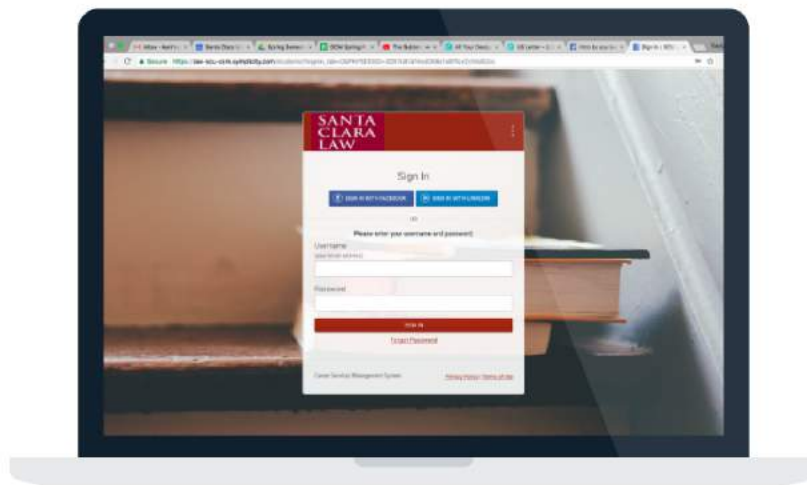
Secure https://law-scu-csm.symplicity.com/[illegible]

SANTA CLARA LAW

Sign In

SIGN IN WITH FACEBOOK

SIGN IN WITH LINKEDIN

or

Please enter your username and password

Username

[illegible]

Password

SIGN IN

Forgot Password

Career Services Management System

Privacy Policy | Terms of Use